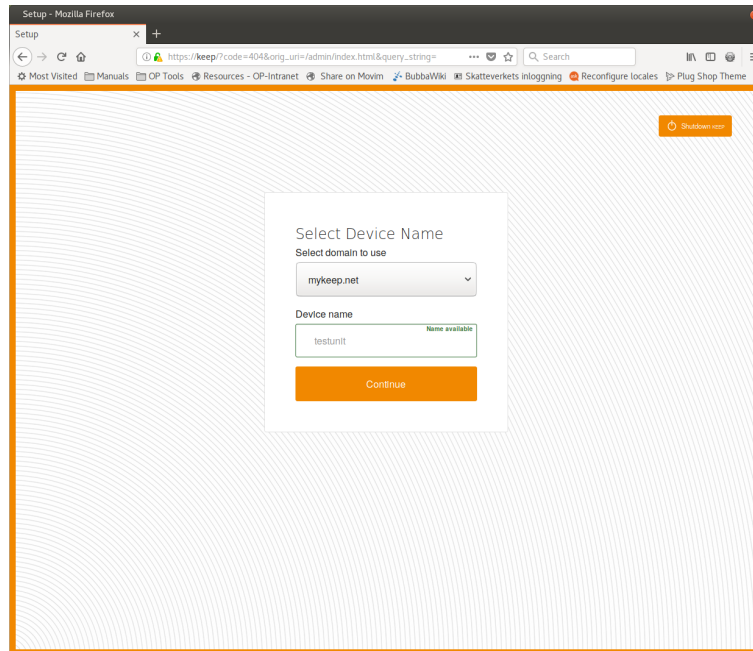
Setup - Mozilla Firefox

Setup ×

https://keep/?code=404&orig_uri=/admin/index.html&query_string=

Search

Most Visited Manuals OP Tools Resources - OP-Intranet Share on Movim BubbaWiki Skatteverkets inloggning Reconfigure locales Plug Shop Theme

Shutdown KEEP

Select Device Name

Select domain to use

mykeep.net

Device name

Name available

testunit

Continue